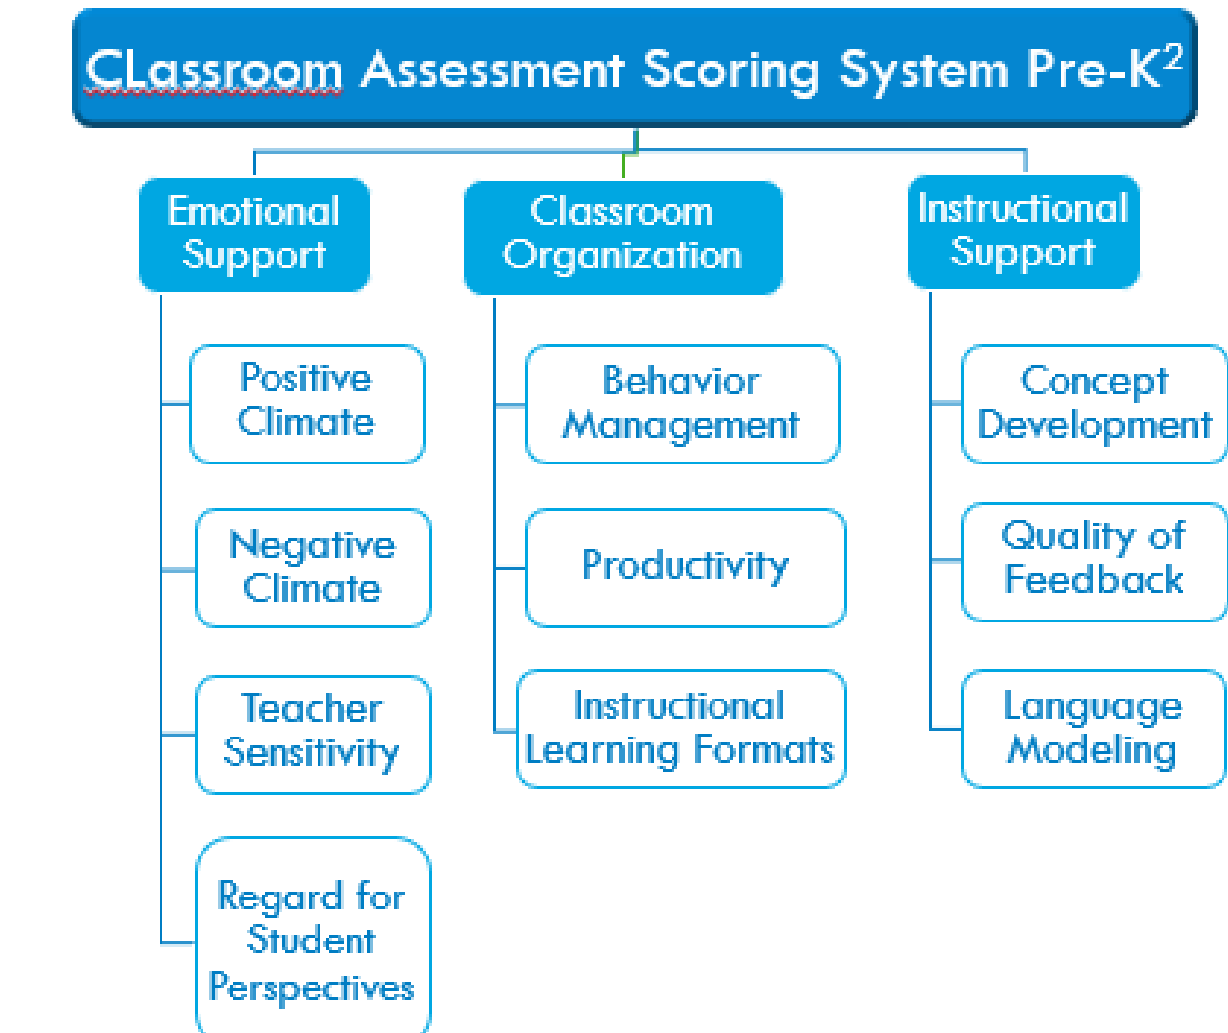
CLassroom Assessment Scoring System Pre-K$^2$

Emotional Support

Positive Climate

Negative Climate

Teacher Sensitivity

Regard for Student Perspectives

Classroom Organization

Behavior Management

Productivity

Instructional Learning Formats

Instructional Support

Concept Development

Quality of Feedback

Language Modeling